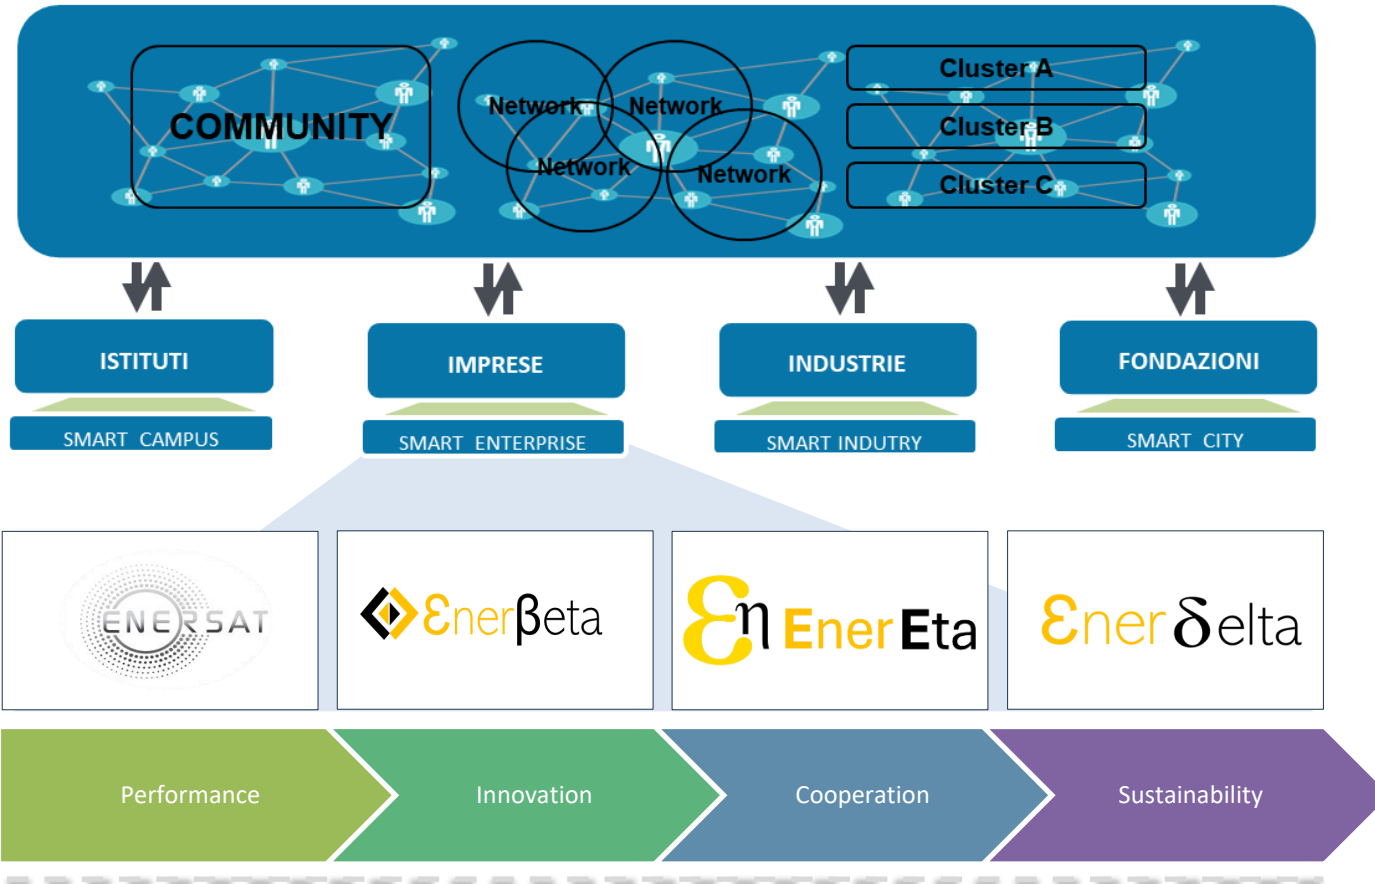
COMMUNITY

Network

Network

Network

Network

Cluster A

Cluster B

Cluster C

ISTITUTI

SMART CAMPUS

IMPRESE

SMART ENTERPRISE

INDUSTRIE

SMART INDUTRY

FONDAZIONI

SMART CITY

ENERSAT

EnerBeta

En EnerEta

Enerδelta

Performance

Innovation

Cooperation

Sustainability